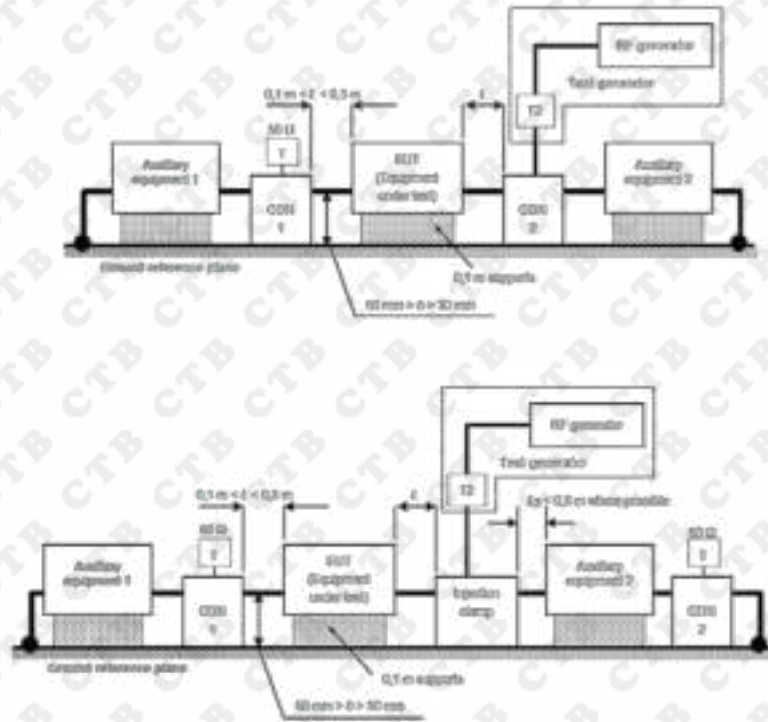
RF generator

Test generator

$0,1 m < L < 0,3 m$

50 Ω

T

T2

Auxiliary equipment 1

CDN 1

EUT (Equipment under test)

CDN 2

Auxiliary equipment 2

Ground reference plane

0,1 m supports

50 mm > δ > 30 mm

RF generator

Test generator

$0,1 m < L < 0,3 m$

T2

L

$L_2 < 0,3 m$ where possible

50 Ω

T

50 Ω

T

Auxiliary equipment 1

CDN 1

EUT (Equipment under test)

Injection clamp

Auxiliary equipment 2

CDN 2

Ground reference plane

0,1 m supports

50 mm > δ > 30 mm